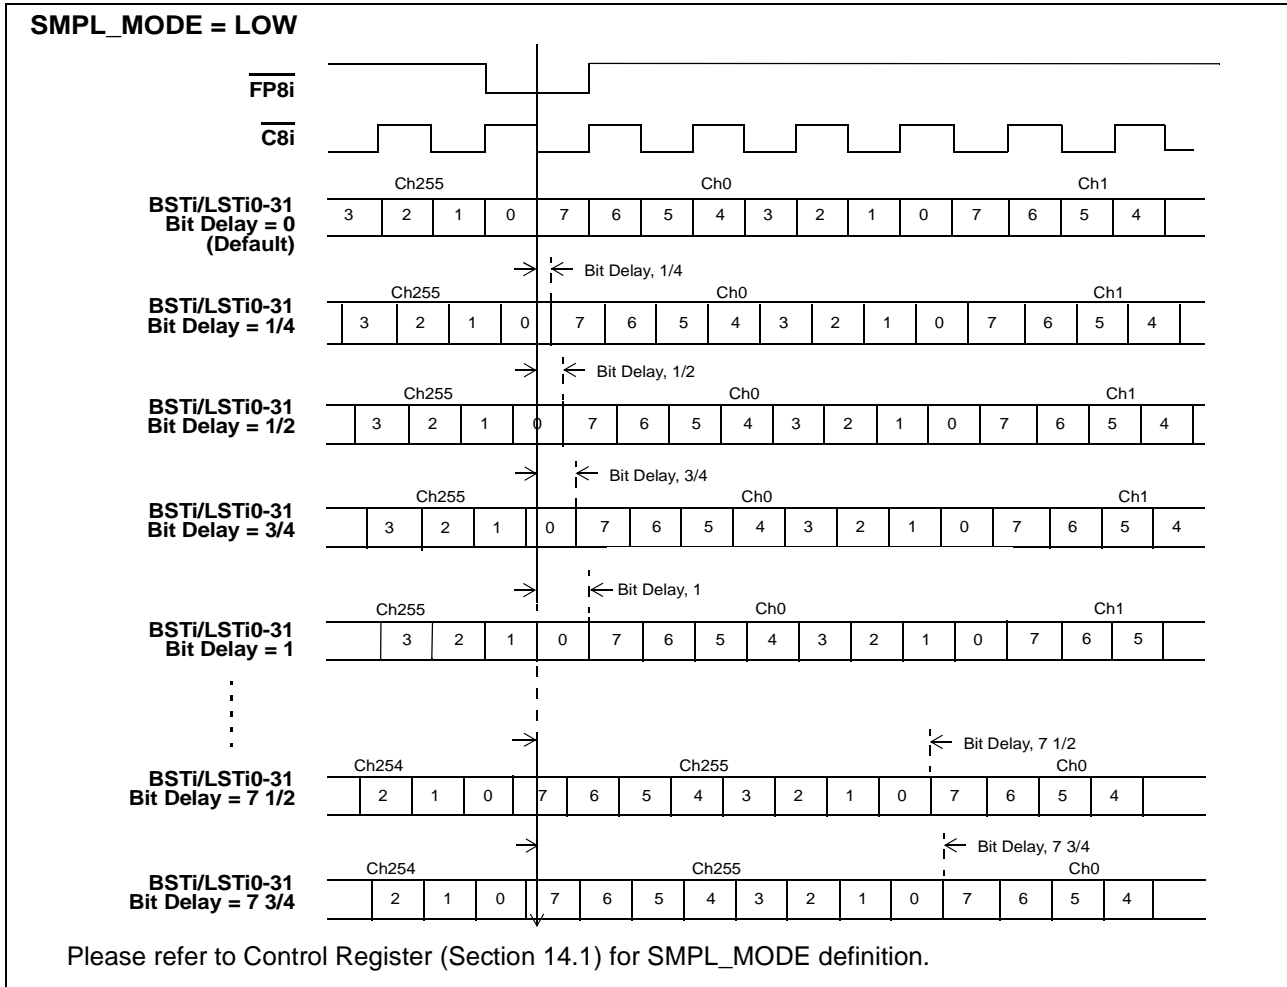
SMPL_MODE = LOW

$\overline{FP8i}$

$\overline{C8i}$

Ch255 Ch0 Ch1

BSTi/LSTi0-31 Bit Delay = 0 (Default)

3 2 1 0 7 6 5 4 3 2 1 0 7 6 5 4

Bit Delay, 1/4

Ch255 Ch0 Ch1

BSTi/LSTi0-31 Bit Delay = 1/4

3 2 1 0 7 6 5 4 3 2 1 0 7 6 5 4

Bit Delay, 1/2

Ch255 Ch0 Ch1

BSTi/LSTi0-31 Bit Delay = 1/2

3 2 1 0 7 6 5 4 3 2 1 0 7 6 5 4

Bit Delay, 3/4

Ch255 Ch0 Ch1

BSTi/LSTi0-31 Bit Delay = 3/4

3 2 1 0 7 6 5 4 3 2 1 0 7 6 5 4

Bit Delay, 1

Ch255 Ch0 Ch1

BSTi/LSTi0-31 Bit Delay = 1

3 2 1 0 7 6 5 4 3 2 1 0 7 6 5

Bit Delay, 7 1/2

Ch254 Ch255 Ch0

BSTi/LSTi0-31 Bit Delay = 7 1/2

2 1 0 7 6 5 4 3 2 1 0 7 6 5 4

Bit Delay, 7 3/4

Ch254 Ch255 Ch0

BSTi/LSTi0-31 Bit Delay = 7 3/4

2 1 0 7 6 5 4 3 2 1 0 7 6 5 4

Please refer to Control Register (Section 14.1) for SMPL_MODE definition.